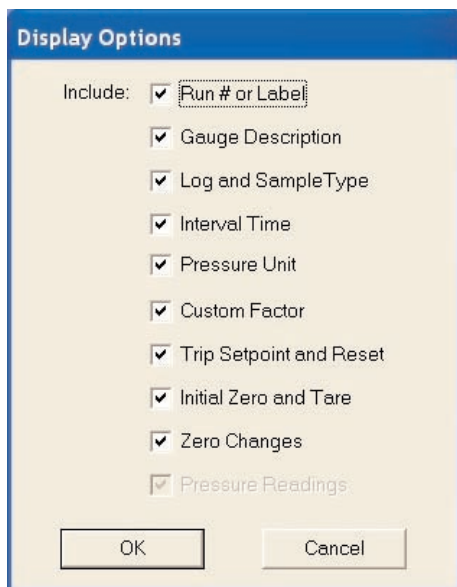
Display Options

Include: Run # or Label

Gauge Description

Log and SampleType

Interval Time

Pressure Unit

Custom Factor

Trip Setpoint and Reset

Initial Zero and Tare

Zero Changes

Pressure Readings

OK Cancel